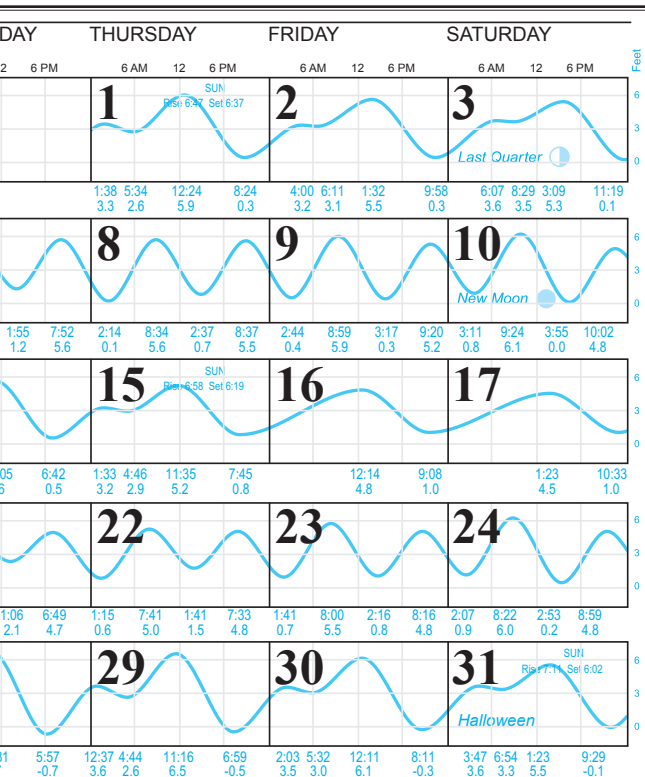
DAY THURSDAY FRIDAY SATURDAY

2 6 PM 6 AM 12 6 PM 6 AM 12 6 PM 6 AM 12 6 PM Feet

1 SUN Rise 6:47 Set 6:37
2
3 Last Quarter

6 3 0

1:38 5:34 12:24 8:24 4:00 6:11 1:32 9:58 6:07 8:29 3:09 11:19
3.3 2.6 5.9 0.3 3.2 3.1 5.5 0.3 3.6 3.5 5.3 0.1

8
9
10 New Moon

6 3 0

1:55 7:52 2:14 8:34 2:37 8:37 2:44 8:59 3:17 9:20 3:11 9:24 3:55 10:02
1.2 5.6 0.1 5.6 0.7 5.5 0.4 5.9 0.3 5.2 0.8 6.1 0.0 4.8

15 SUN Rise 6:58 Set 6:19
16
17

6 3 0

05 6:42 1:33 4:46 11:35 7:45 12:14 9:08 1:23 10:33
6 0.5 3.2 2.9 5.2 0.8 4.8 1.0 4.5 1.0

22
23
24

6 3 0

1:06 6:49 1:15 7:41 1:41 7:33 1:41 8:00 2:16 8:16 2:07 8:22 2:53 8:59
2.1 4.7 0.6 5.0 1.5 4.8 0.7 5.5 0.8 4.8 0.9 6.0 0.2 4.8

29
30
31 SUN Rise 7:11 Set 6:02
Halloween

6 3 0

31 5:57 12:37 4:44 11:16 6:59 2:03 5:32 12:11 8:11 3:47 6:54 1:23 9:29
-0.7 3.6 2.6 6.5 -0.5 3.5 3.0 6.1 -0.3 3.6 3.3 5.5 -0.1